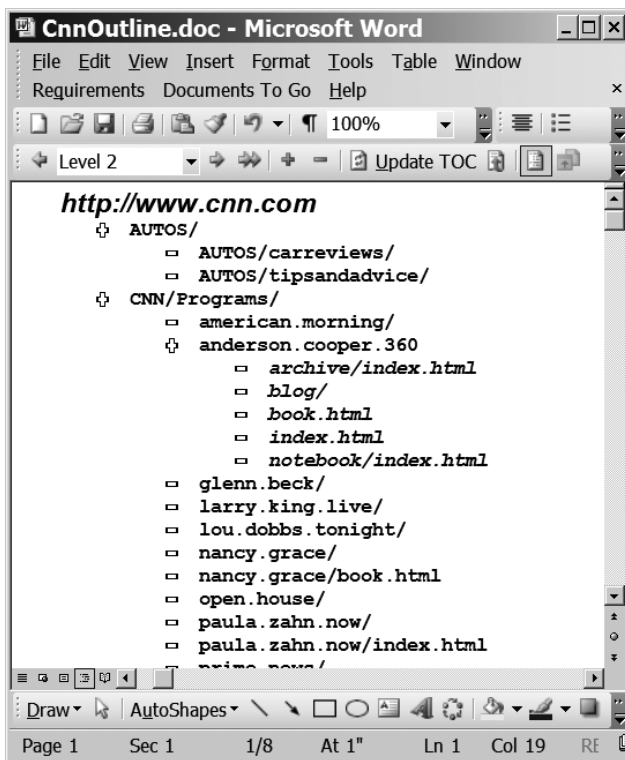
CnnOutline.doc - Microsoft Word

File Edit View Insert Format Tools Table Window

Requirements Documents To Go Help

100%

Level 2

Update TOC

http://www.cnn.com

AUTOS/

AUTOS/carreviews/

AUTOS/tipsandadvice/

CNN/Programs/

american.morning/

anderson.cooper.360

archive/index.html

blog/

book.html

index.html

notebook/index.html

glenn.beck/

larry.king.live/

lou.dobbs.tonight/

nancy.grace/

nancy.grace/book.html

open.house/

paula.zahn.now/

paula.zahn.now/index.html

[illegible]

Draw AutoShapes

Page 1 Sec 1 1/8 At 1" Ln 1 Col 19 RE